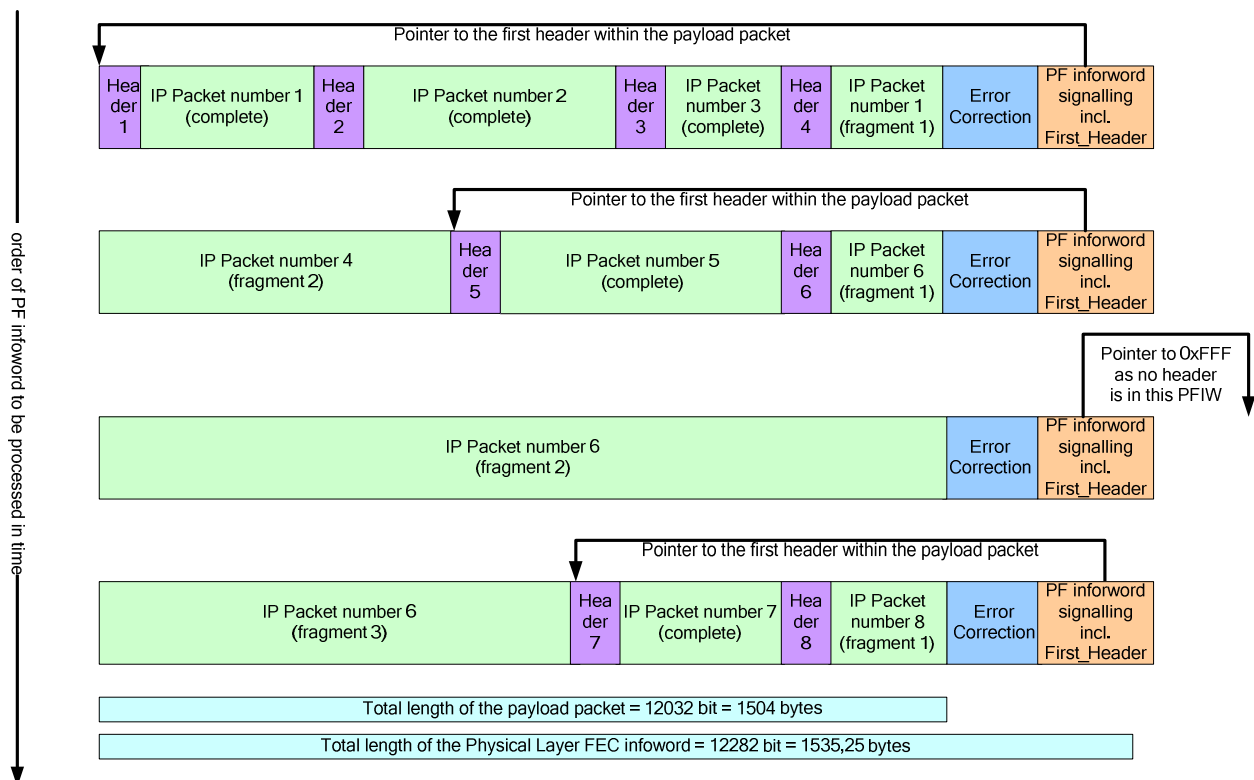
order of PF infoword to be processed in time

Pointer to the first header within the payload packet

Header 1
IP Packet number 1 (complete)
Header 2
IP Packet number 2 (complete)
Header 3
IP Packet number 3 (complete)
Header 4
IP Packet number 1 (fragment 1)
Error Correction
PF inforword signalling incl. First_Header

Pointer to the first header within the payload packet

IP Packet number 4 (fragment 2)
Header 5
IP Packet number 5 (complete)
Header 6
IP Packet number 6 (fragment 1)
Error Correction
PF inforword signalling incl. First_Header

Pointer to 0xFFF as no header is in this PFIW

IP Packet number 6 (fragment 2)
Error Correction
PF inforword signalling incl. First_Header

Pointer to the first header within the payload packet

IP Packet number 6 (fragment 3)
Header 7
IP Packet number 7 (complete)
Header 8
IP Packet number 8 (fragment 1)
Error Correction
PF inforword signalling incl. First_Header

Total length of the payload packet = 12032 bit = 1504 bytes

Total length of the Physical Layer FEC infoword = 12282 bit = 1535,25 bytes